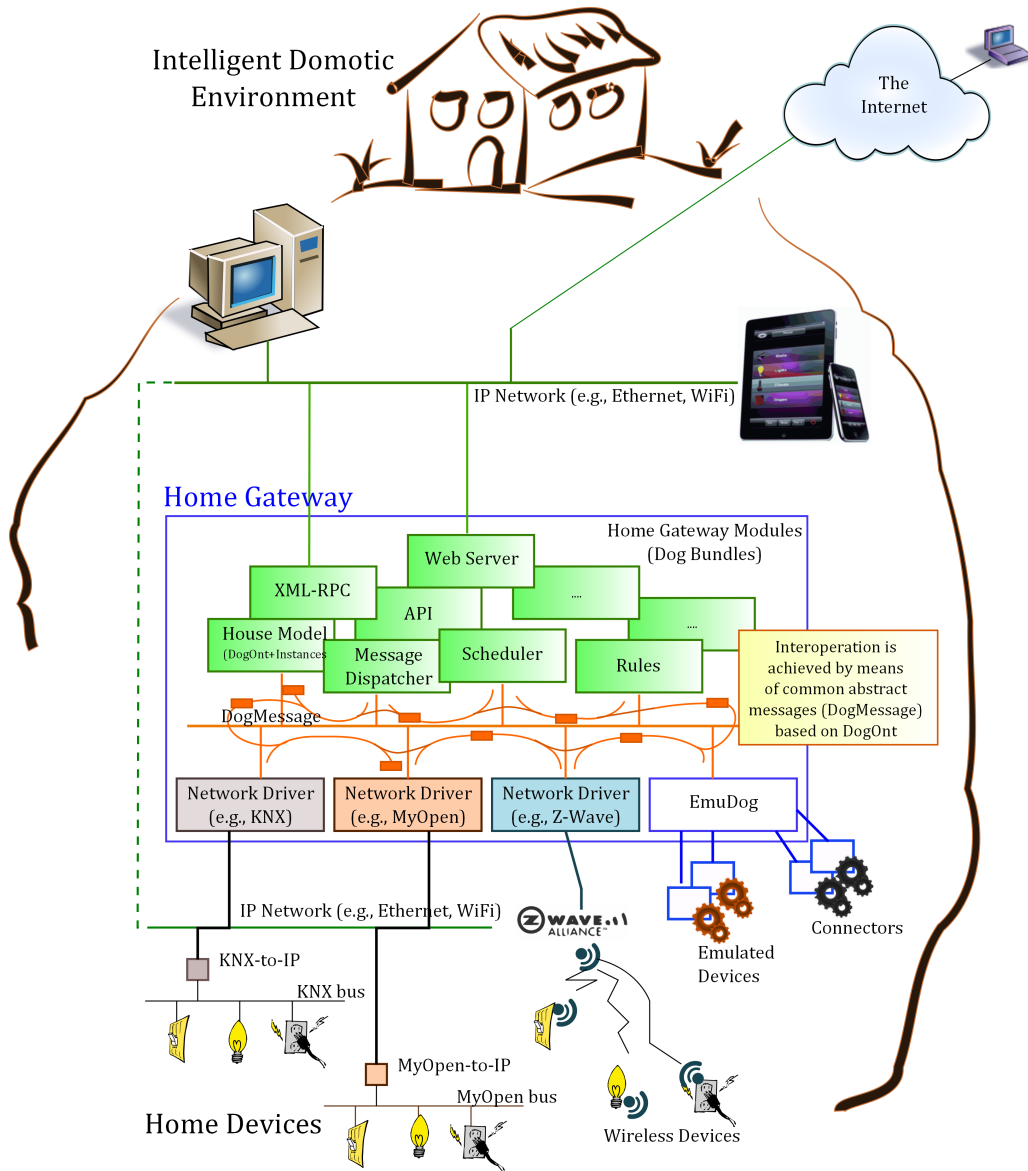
Intelligent Domotic Environment

The Internet

IP Network (e.g., Ethernet, WiFi)

Home Gateway

Home Gateway Modules (Dog Bundles)

Web Server

XML-RPC

API

....

....

House Model (DogOnt+Instances)

Message Dispatcher

Scheduler

Rules

Interoperation is achieved by means of common abstract messages (DogMessage) based on DogOnt

DogMessage

Network Driver (e.g., KNX)

Network Driver (e.g., MyOpen)

Network Driver (e.g., Z-Wave)

EmuDog

IP Network (e.g., Ethernet, WiFi)

Z WAVE ALLIANCE

Emulated Devices

Connectors

KNX-to-IP

KNX bus

MyOpen-to-IP

MyOpen bus

Home Devices

Wireless Devices